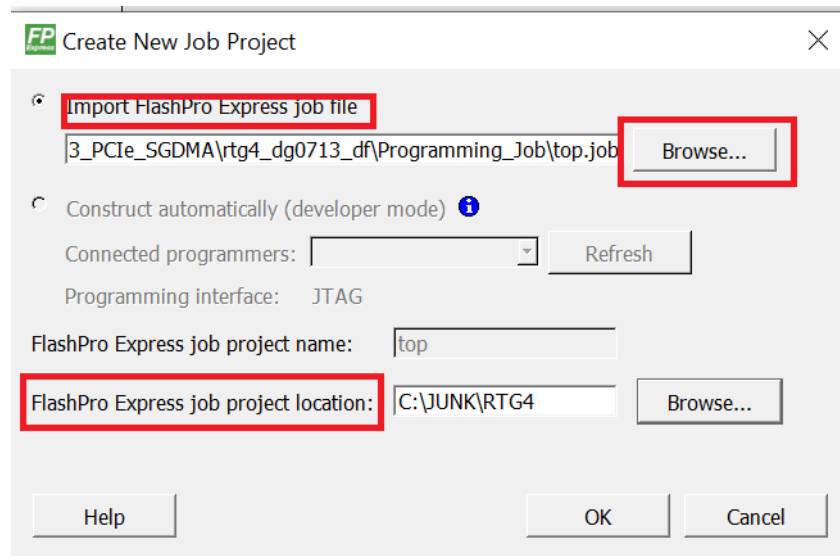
FP Express Create New Job Project

Import FlashPro Express job file

3_PCIe_SGDMA\rtg4_dg0713_df\Programming_Job\top.job

Browse...

Construct automatically (developer mode)

Connected programmers:

Refresh

Programming interface: JTAG

FlashPro Express job project name: top

FlashPro Express job project location: C:\JUNK\RTG4

Browse...

Help

OK

Cancel